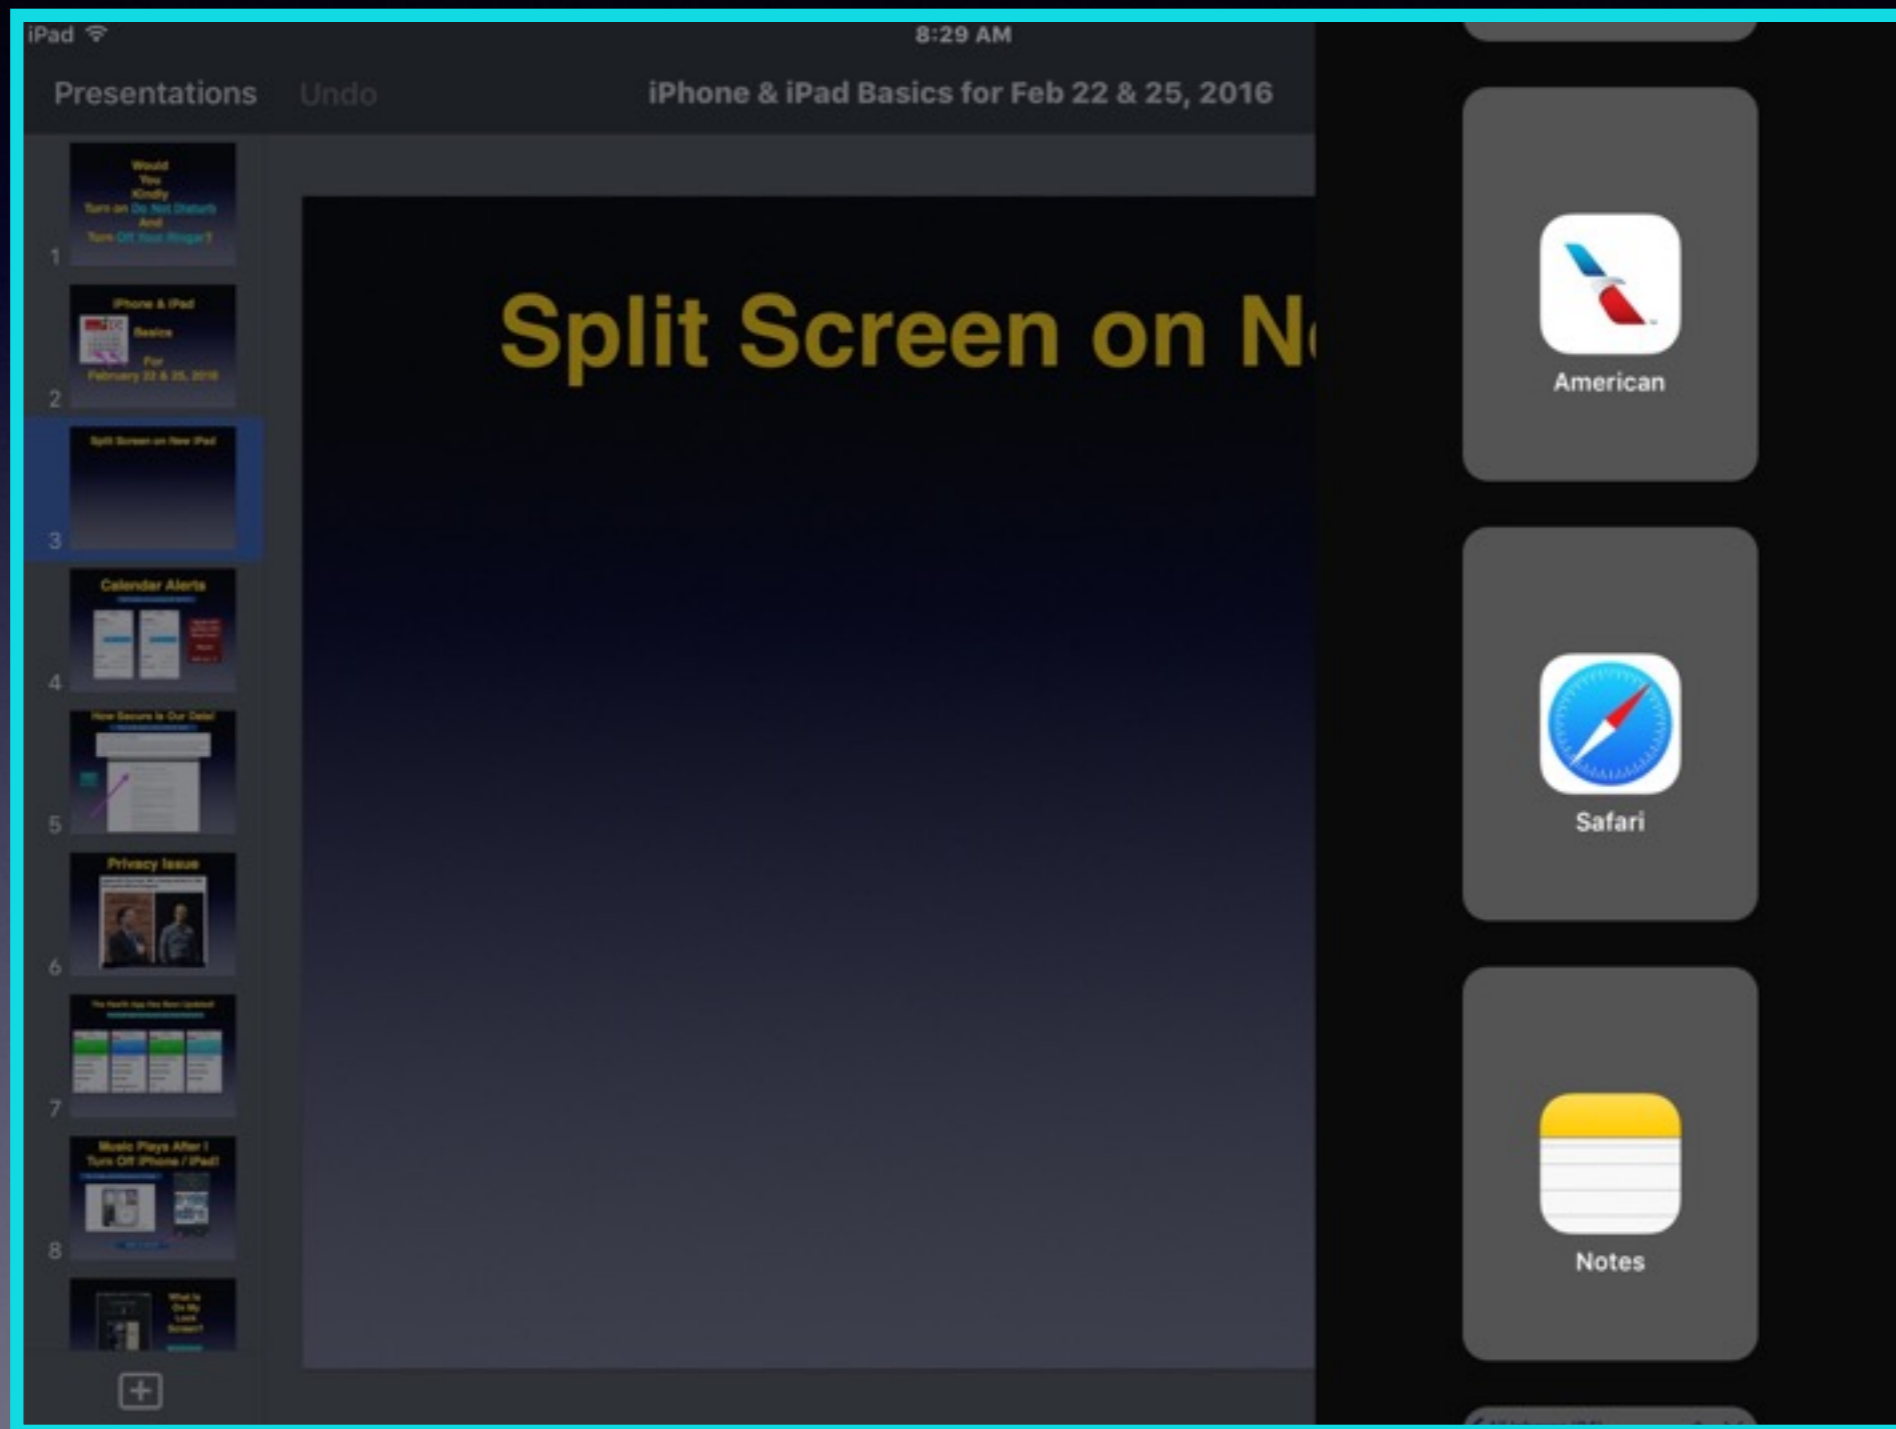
iPad
8:29 AM
Presentations
Undo
iPhone & iPad Basics for Feb 22 & 25, 2016

Would You Kindly Turn on Do Not Disturb And Turn Off Your Ringer?
1
iPhone & iPad Basics For February 22 & 25, 2016
2
Split Screen on New iPad
3
Calendar Alerts
4
How Secure Is Our Data?
5
Privacy Issue
6
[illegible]
7
Music Plays After I Turn Off iPhone / iPad!
8
What Is On My Lock Screen?

Split Screen on N

American
Safari
Notes